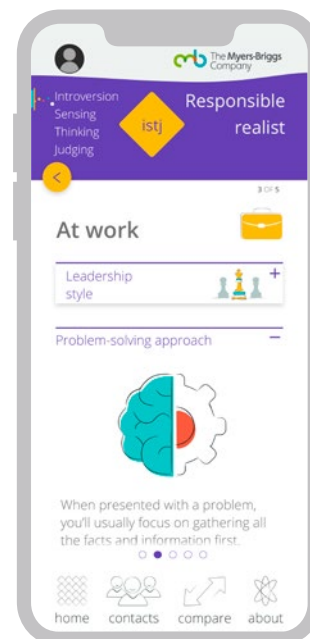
The Myers-Briggs Company

Introversion
Sensing
Thinking
Judging

istj

Responsible realist

<

3 OF 5

At work

Leadership style +

Problem-solving approach −

When presented with a problem, you'll usually focus on gathering all the facts and information first.

home contacts compare about